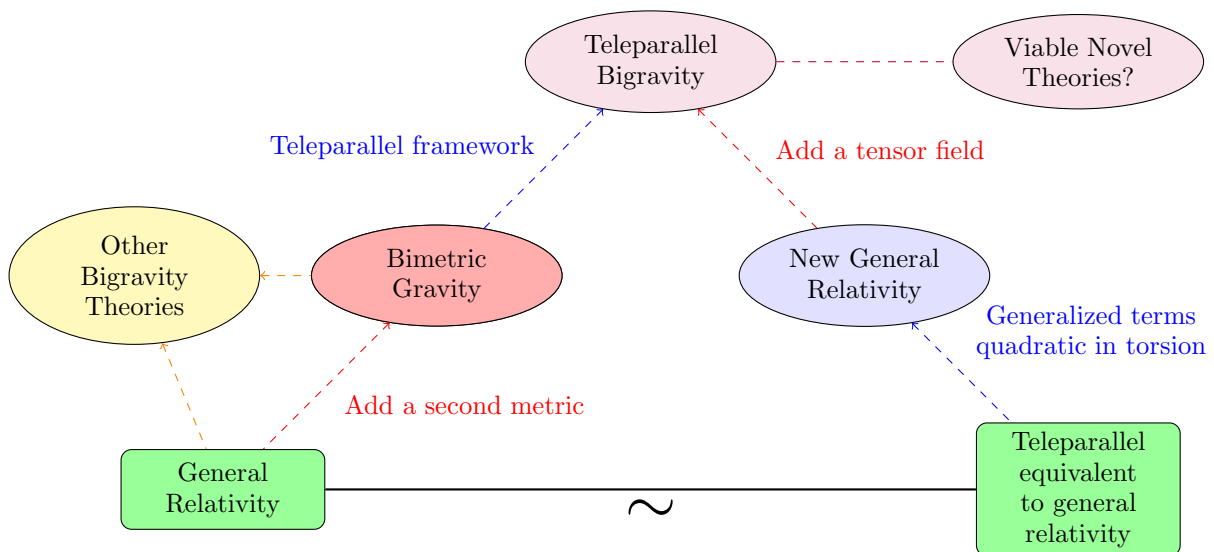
Teleparallel Bigravity

Viable Novel Theories?

Teleparallel framework

Add a tensor field

Other Bigravity Theories

Bimetric Gravity

New General Relativity

Generalized terms quadratic in torsion

Add a second metric

General Relativity

$\sim$

Teleparallel equivalent to general relativity